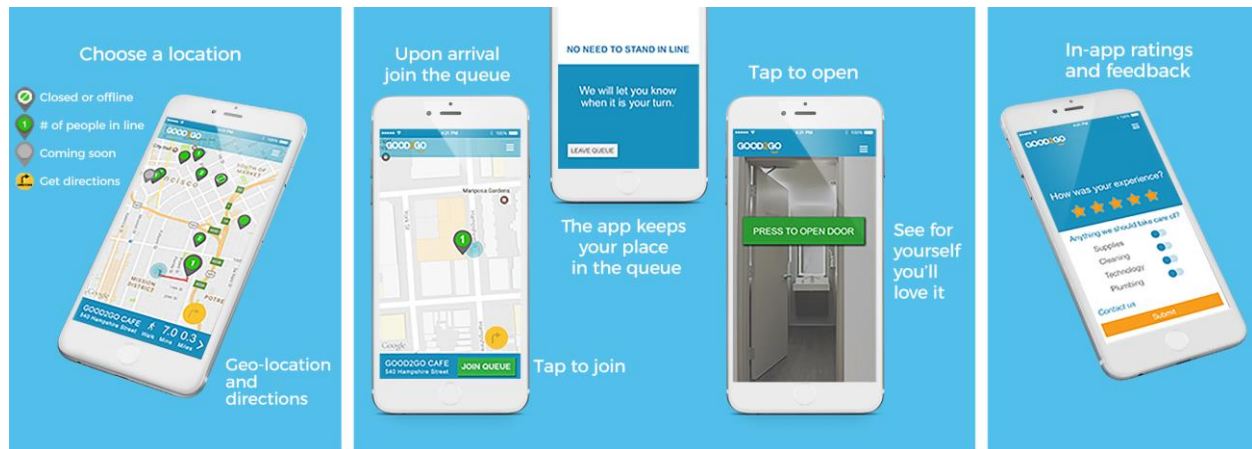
Choose a location

Closed or offline

# of people in line

Coming soon

Get directions

GOOD2GO

GOOD2GO CAFE
540 Hampshire Street

Walk 7 Mins

0.3 Miles

Geo-location and directions

Upon arrival join the queue

GOOD2GO

Mariposa Gardens

GOOD2GO CAFE
540 Hampshire Street

JOIN QUEUE

Tap to join

NO NEED TO STAND IN LINE

We will let you know when it is your turn.

LEAVE QUEUE

The app keeps your place in the queue

Tap to open

GOOD2GO

PRESS TO OPEN DOOR

See for yourself you'll love it

In-app ratings and feedback

GOOD2GO

How was your experience?

Anything we should take care of?

Supplies

Cleaning

Technology

Plumbing

Contact us

Submit